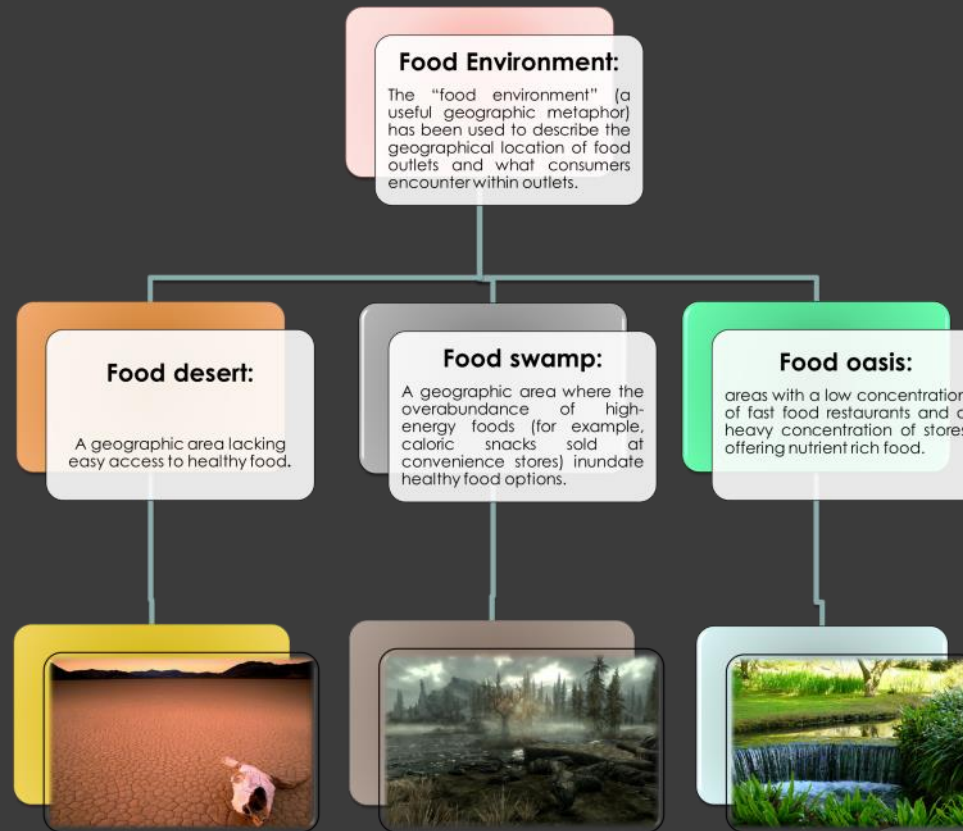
Food Environment:

The "food environment" (a useful geographic metaphor) has been used to describe the geographical location of food outlets and what consumers encounter within outlets.

Food desert:

A geographic area lacking easy access to healthy food.

Food swamp:

A geographic area where the overabundance of high-energy foods (for example, caloric snacks sold at convenience stores) inundate healthy food options.

Food oasis:

areas with a low concentratior of fast food restaurants and c heavy concentration of stores offering nutrient rich food.